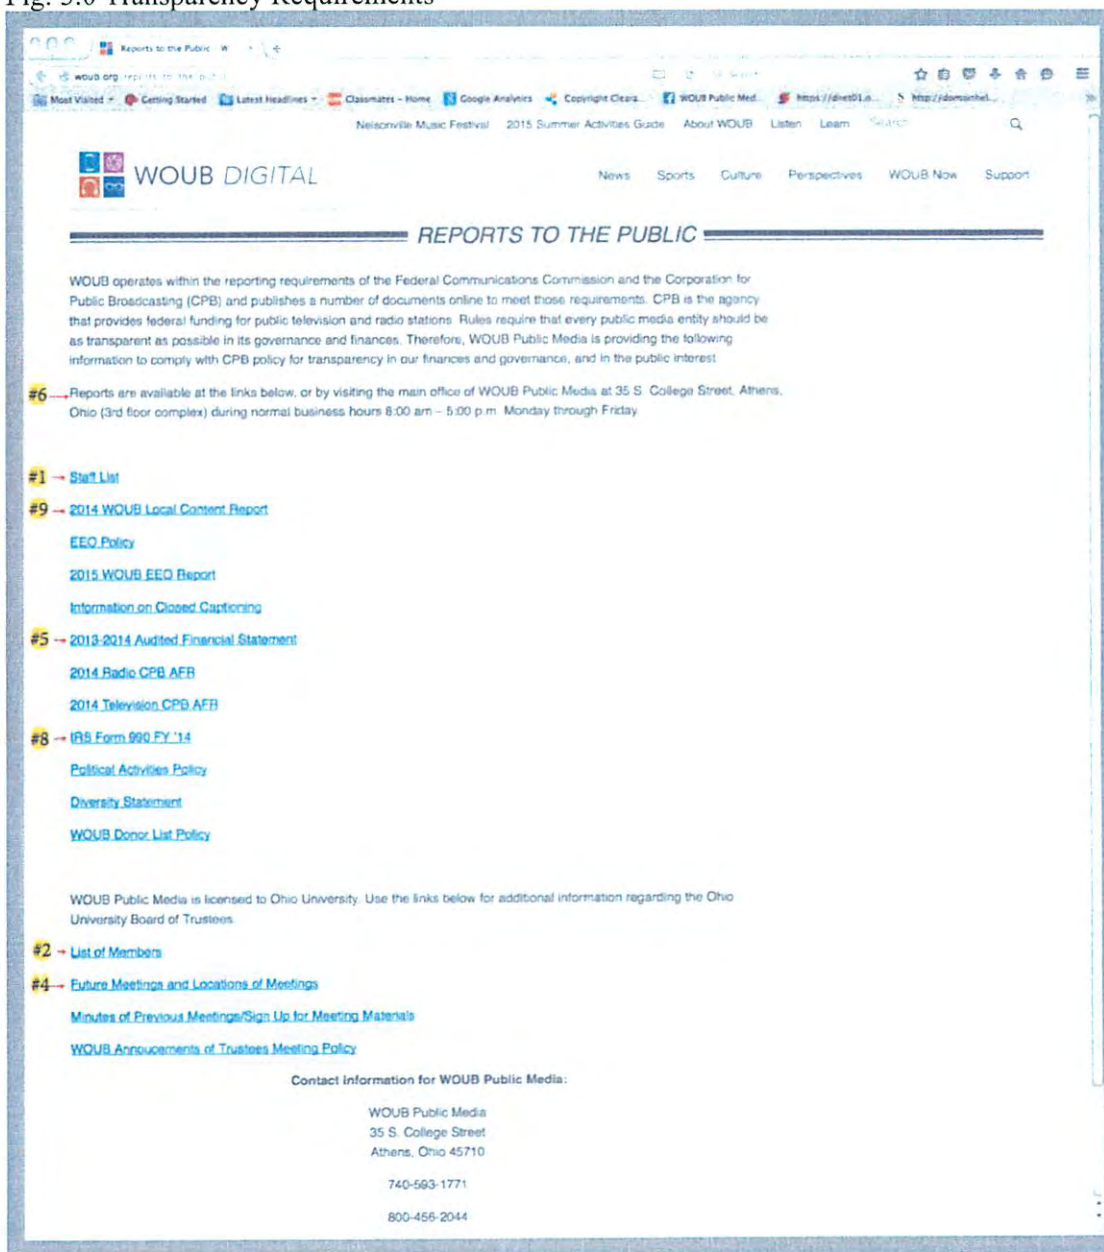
Fig. 5.6 Transparency Requirements

Reports to the Public

woub.org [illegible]

Most Visited Getting Started Latest Headlines Classmates - Home Google Analytics Copyright Clears... WOUB Public Med... https://direct01.o... http://domainhel...

Nelsonville Music Festival 2015 Summer Activities Guide About WOUB Listen Learn Search

WOUB DIGITAL

News Sports Culture Perspectives WOUB Now Support

REPORTS TO THE PUBLIC

WOUB operates within the reporting requirements of the Federal Communications Commission and the Corporation for Public Broadcasting (CPB) and publishes a number of documents online to meet those requirements. CPB is the agency that provides federal funding for public television and radio stations. Rules require that every public media entity should be as transparent as possible in its governance and finances. Therefore, WOUB Public Media is providing the following information to comply with CPB policy for transparency in our finances and governance, and in the public interest.

#6 → Reports are available at the links below, or by visiting the main office of WOUB Public Media at 35 S. College Street, Athens, Ohio (3rd floor complex) during normal business hours 8:00 am – 5:00 p.m. Monday through Friday.

#1 → Staff List

#9 → 2014 WOUB Local Content Report

EEO Policy

2015 WOUB EEO Report

Information on Closed Captioning

#5 → 2013-2014 Audited Financial Statement

2014 Radio CPB AFR

2014 Television CPB AFR

#8 → IRS Form 990 FY '14

Political Activities Policy

Diversity Statement

WOUB Donor List Policy

WOUB Public Media is licensed to Ohio University. Use the links below for additional information regarding the Ohio University Board of Trustees.

#2 → List of Members

#4 → Future Meetings and Locations of Meetings

Minutes of Previous Meetings/Sign Up for Meeting Materials

WOUB Annoucements of Trustees Meeting Policy

Contact information for WOUB Public Media:

WOUB Public Media
35 S. College Street
Athens, Ohio 45710

740-593-1771

800-456-2044